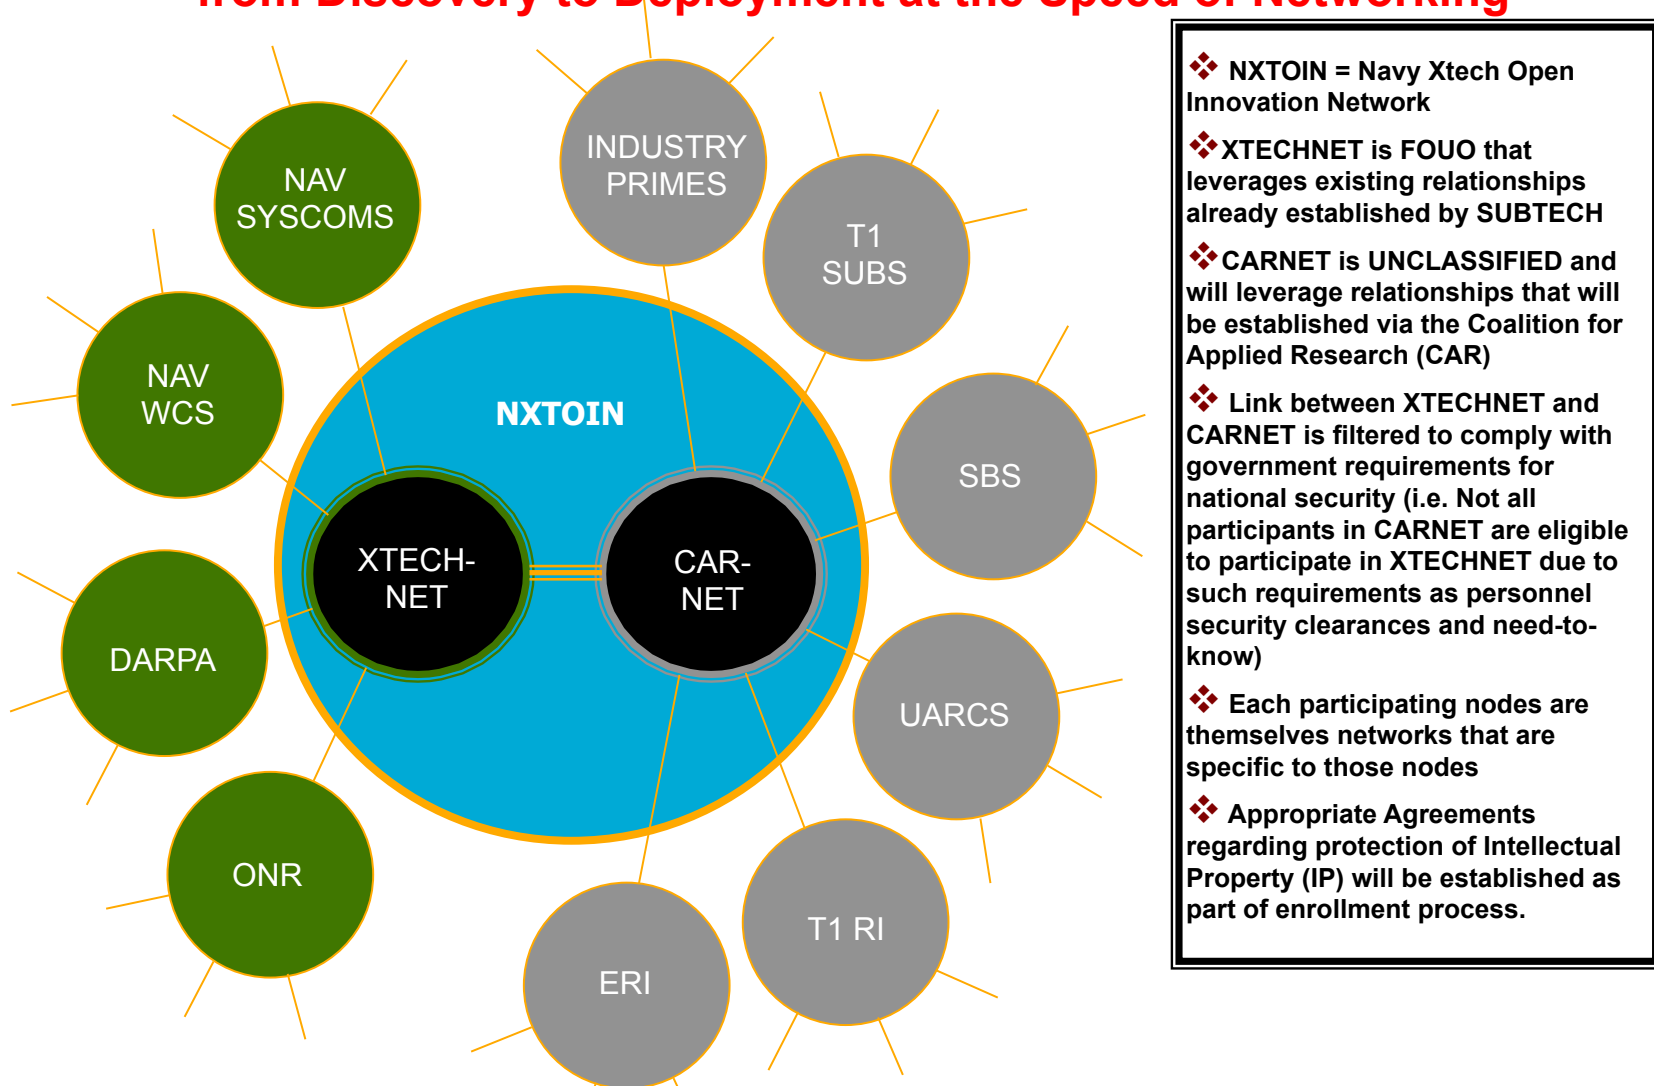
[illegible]

NAV SYSCOMS

INDUSTRY PRIMES

T1 SUBS

NAV WCS

NXTOIN

SBS

XTECH-NET

CAR-NET

DARPA

UARCS

ONR

T1 RI

ERI

❖ NXTOIN = Navy Xtech Open Innovation Network

❖XTECHNET is FOUO that leverages existing relationships already established by SUBTECH

❖CARNET is UNCLASSIFIED and will leverage relationships that will be established via the Coalition for Applied Research (CAR)

❖ Link between XTECHNET and CARNET is filtered to comply with government requirements for national security (i.e. Not all participants in CARNET are eligible to participate in XTECHNET due to such requirements as personnel security clearances and need-to-know)

❖ Each participating nodes are themselves networks that are specific to those nodes

❖ Appropriate Agreements regarding protection of Intellectual Property (IP) will be established as part of enrollment process.